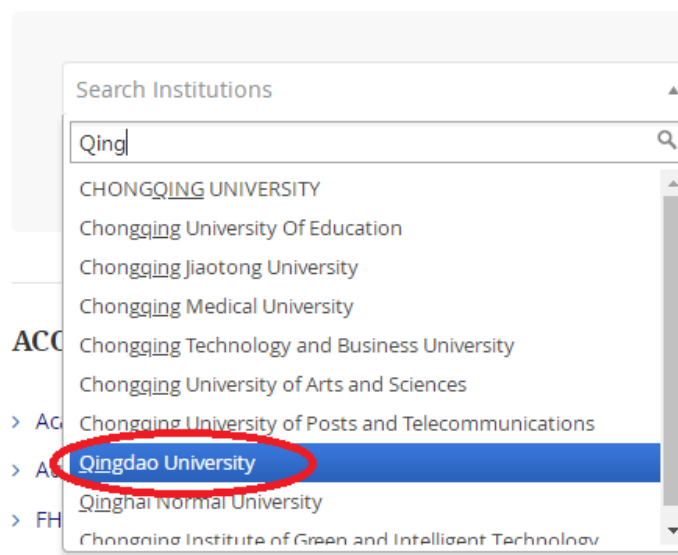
Search Institutions

Qing

CHONGQING UNIVERSITY

Chongqing University Of Education

Chongqing Jiaotong University

Chongqing Medical University

Chongqing Technology and Business University

Chongqing University of Arts and Sciences

Chongqing University of Posts and Telecommunications

Qingdao University

Qinghai Normal University

Chongqing Institute of Green and Intelligent Technology

ACC

Ac

Au

FH